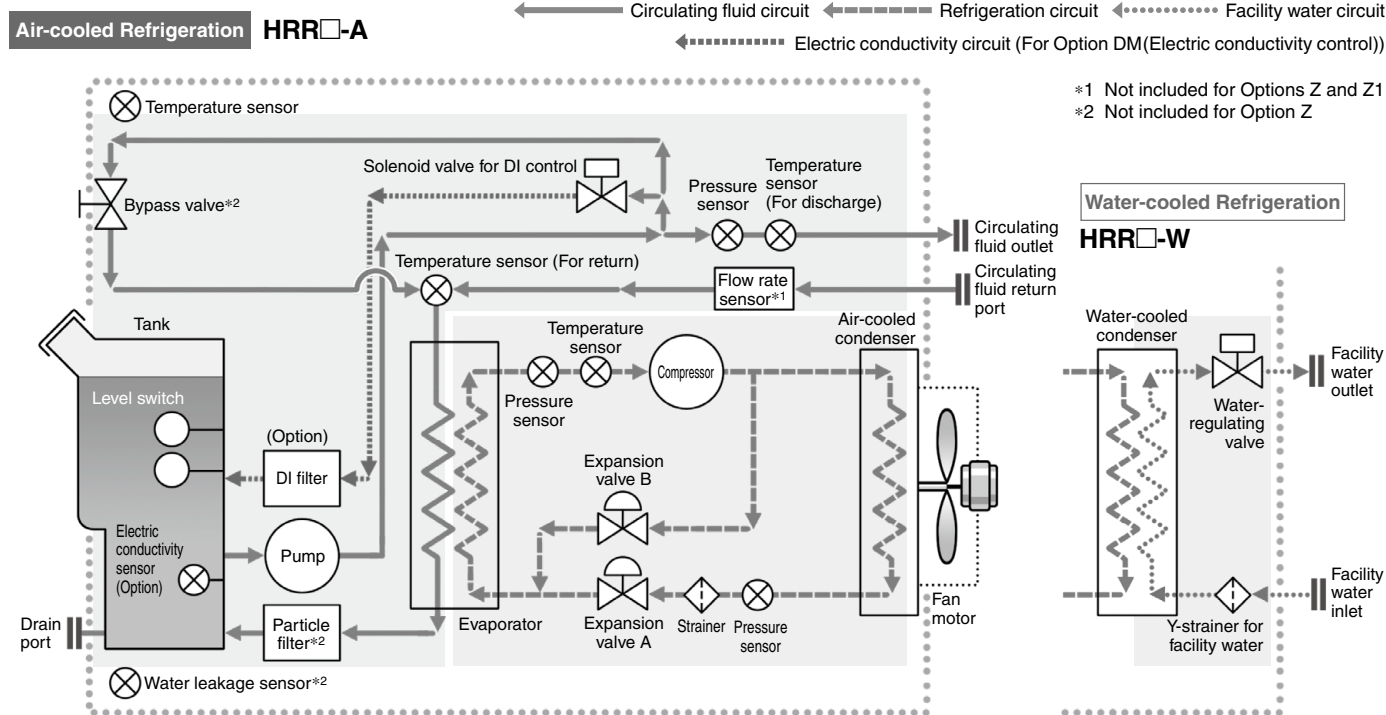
Air-cooled Refrigeration HRR□-A

Circulating fluid circuit Refrigeration circuit Facility water circuit

Electric conductivity circuit (For Option DM(Electric conductivity control))

∗1 Not included for Options Z and Z1
∗2 Not included for Option Z

Temperature sensor

Solenoid valve for DI control

Bypass valve∗2

Pressure sensor

Temperature sensor (For discharge)

Circulating fluid outlet

Temperature sensor (For return)

Flow rate sensor∗1

Circulating fluid return port

Tank

Level switch

(Option)

DI filter

Electric conductivity sensor (Option)

Pump

Particle filter∗2

Drain port

Temperature sensor

Pressure sensor

Compressor

Air-cooled condenser

Expansion valve B

Expansion valve A

Strainer

Pressure sensor

Evaporator

Fan motor

Water leakage sensor∗2

Water-cooled Refrigeration

HRR□-W

Water-cooled condenser

Water-regulating valve

Facility water outlet

Facility water inlet

Y-strainer for facility water